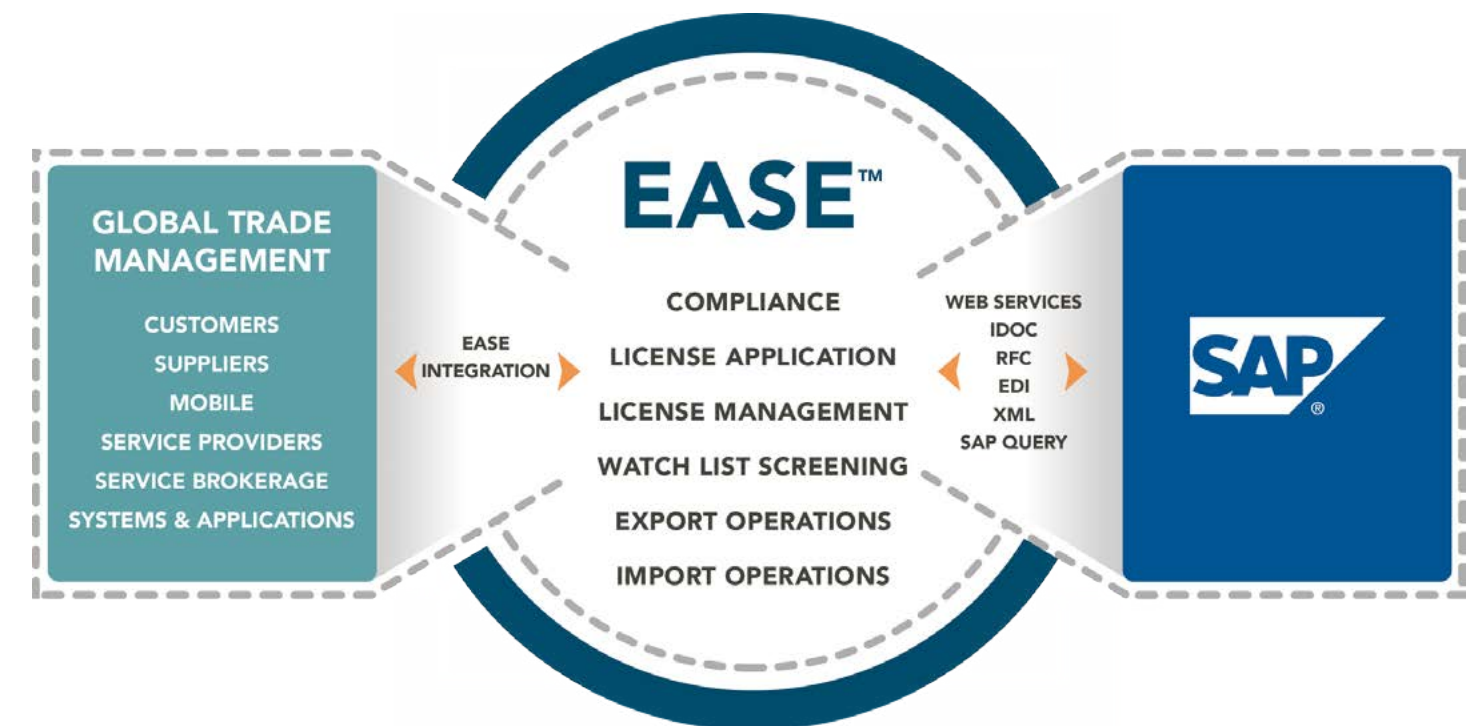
GLOBAL TRADE MANAGEMENT

CUSTOMERS
SUPPLIERS
MOBILE
SERVICE PROVIDERS
SERVICE BROKERAGE
SYSTEMS & APPLICATIONS

EASE INTEGRATION

EASE™

COMPLIANCE
LICENSE APPLICATION
LICENSE MANAGEMENT
WATCH LIST SCREENING
EXPORT OPERATIONS
IMPORT OPERATIONS

WEB SERVICES
IDOC
RFC
EDI
XML
SAP QUERY

SAP®